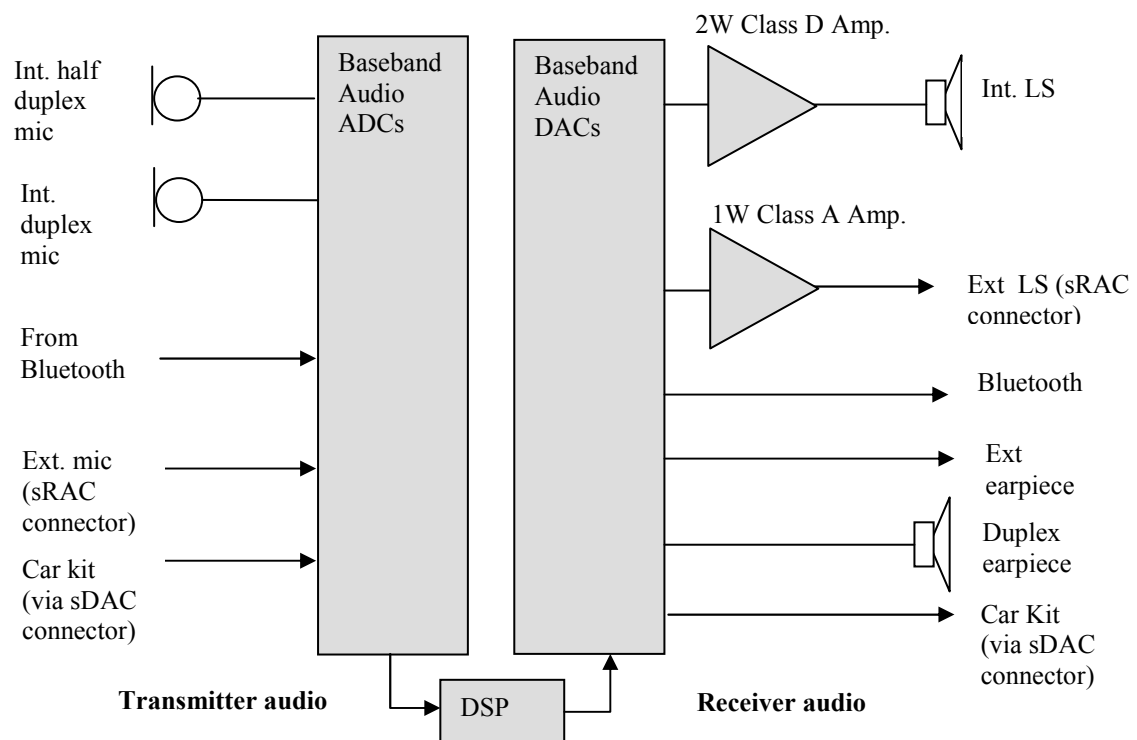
Int. half duplex mic

Int. duplex mic

From Bluetooth

Ext. mic (sRAC connector)

Car kit (via sDAC connector)

Baseband Audio ADCs

Baseband Audio DACs

2W Class D Amp.

Int. LS

1W Class A Amp.

Ext LS (sRAC connector)

Bluetooth

Ext earpiece

Duplex earpiece

Car Kit (via sDAC connector)

Transmitter audio

DSP

Receiver audio